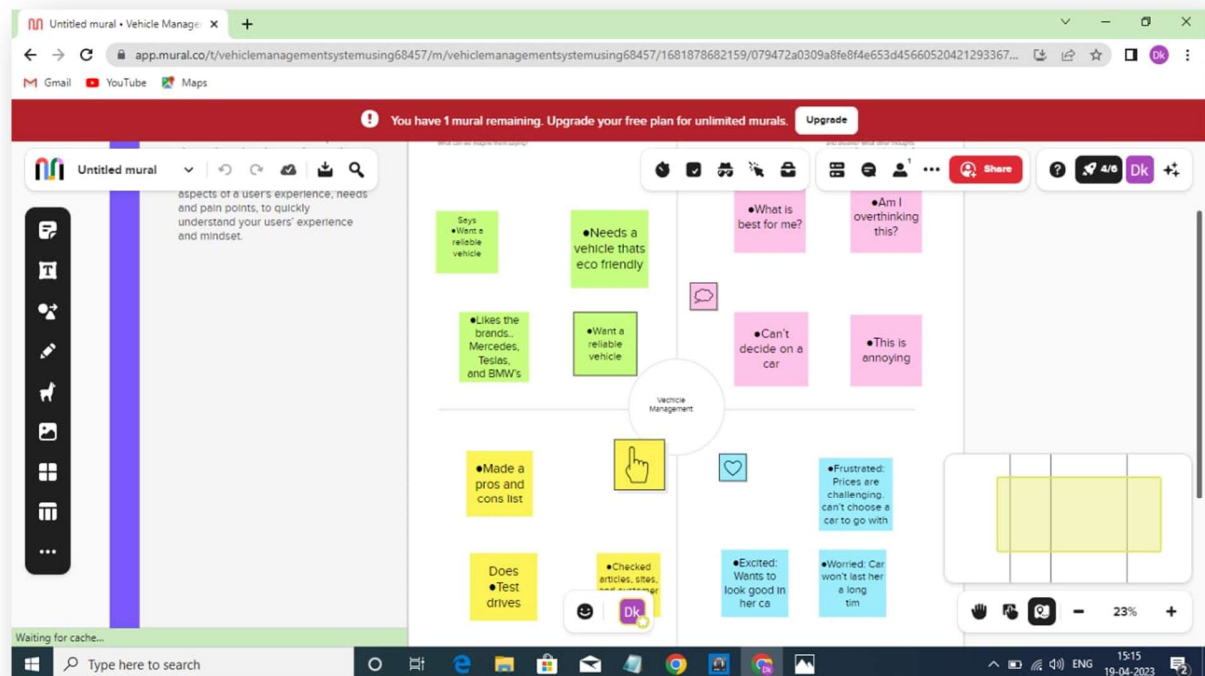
Untitled mural • Vehicle Manage ×
app.mural.co/t/vehiclemanagementsystemusing68457/m/vehiclemanagementsystemusing68457/1681878682159/079472a0309a8fe8f4e653d45660520421293367...
Gmail YouTube Maps

You have 1 mural remaining. Upgrade your free plan for unlimited murals. Upgrade

Untitled mural

aspects of a user's experience, needs and pain points, to quickly understand your users' experience and mindset.

Share 4/6 Dk

Says •Want a reliable vehicle

•Needs a vehicle thats eco friendly

•What is best for me?

•Am I overthinking this?

•Likes the brands.. Mercedes, Teslas, and BMW's

•Want a reliable vehicle

•Can't decide on a car

•This is annoying

Vechicle Management

•Made a pros and cons list

•Frustrated: Prices are challenging, can't choose a car to go with

Does •Test drives

•Checked articles, sites, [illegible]

•Excited: Wants to look good in her ca

•Worried: Car won't last her a long tim

Dk

23%

Waiting for cache...

Type here to search

ENG 15:15 19-04-2023